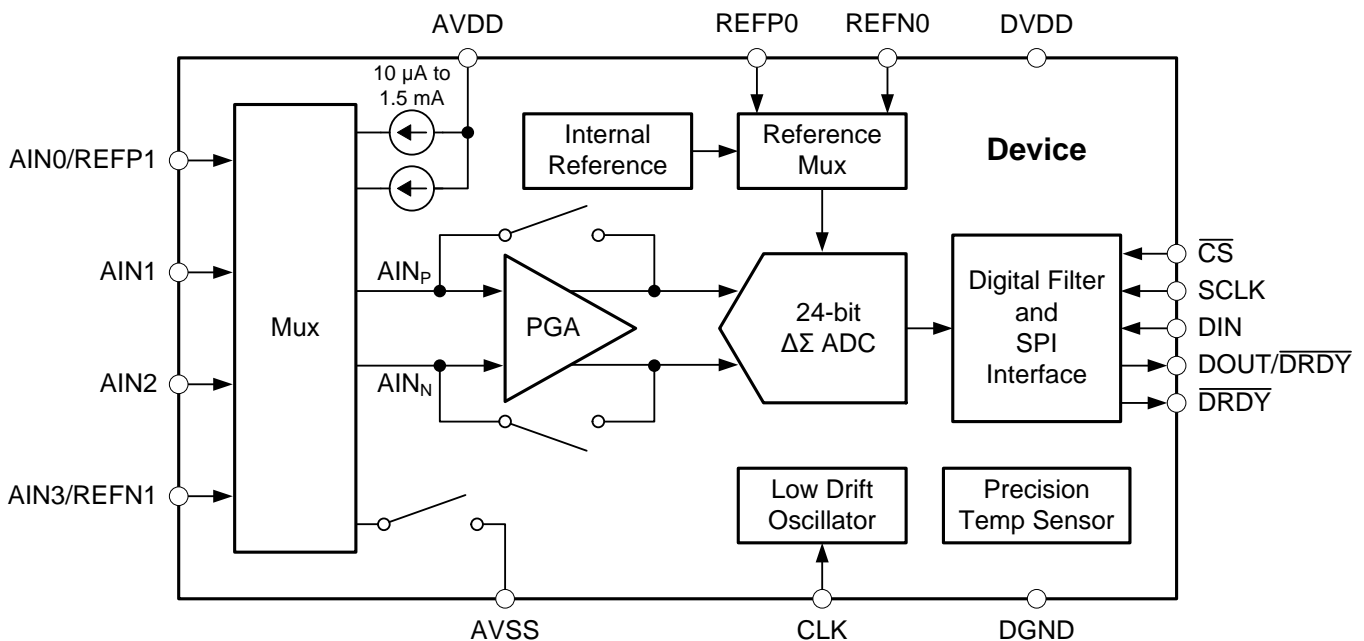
AVDD
REFP0
REFN0
DVDD
10 µA to 1.5 mA
Internal Reference
Reference Mux
Device
AIN0/REFP1
AIN1
AIN2
AIN3/REFN1
Mux
$AIN_P$
$AIN_N$
PGA
24-bit
ΔΣ ADC
Digital Filter and SPI Interface
$\overline{CS}$
SCLK
DIN
DOUT/$\overline{DRDY}$
$\overline{DRDY}$
Low Drift Oscillator
Precision Temp Sensor
AVSS
CLK
DGND